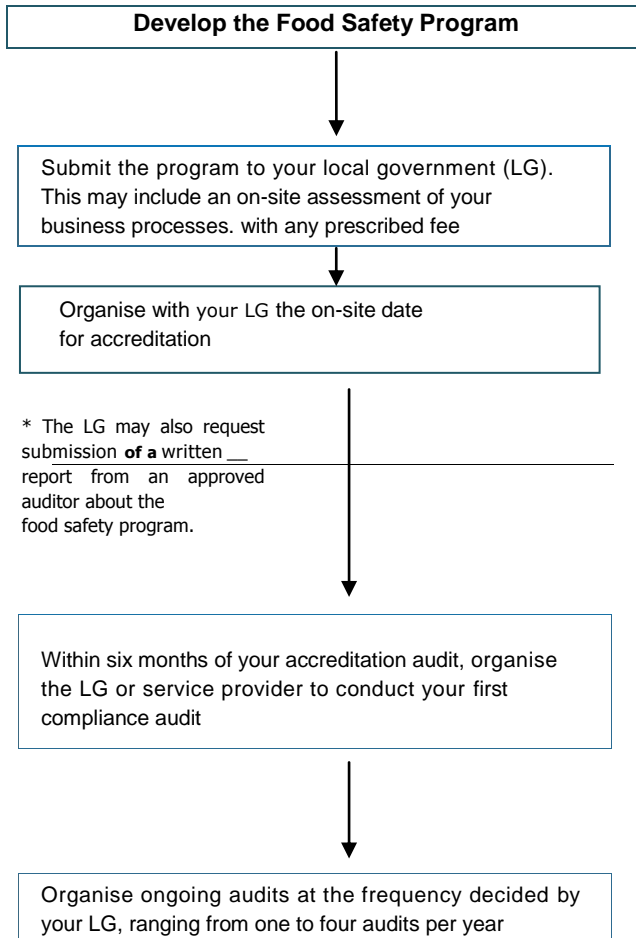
Develop the Food Safety Program

Submit the program to your local government (LG). This may include an on-site assessment of your business processes. with any prescribed fee

Organise with your LG the on-site date for accreditation

* The LG may also request submission of a written __ report from an approved auditor about the food safety program.

Within six months of your accreditation audit, organise the LG or service provider to conduct your first compliance audit

Organise ongoing audits at the frequency decided by your LG, ranging from one to four audits per year